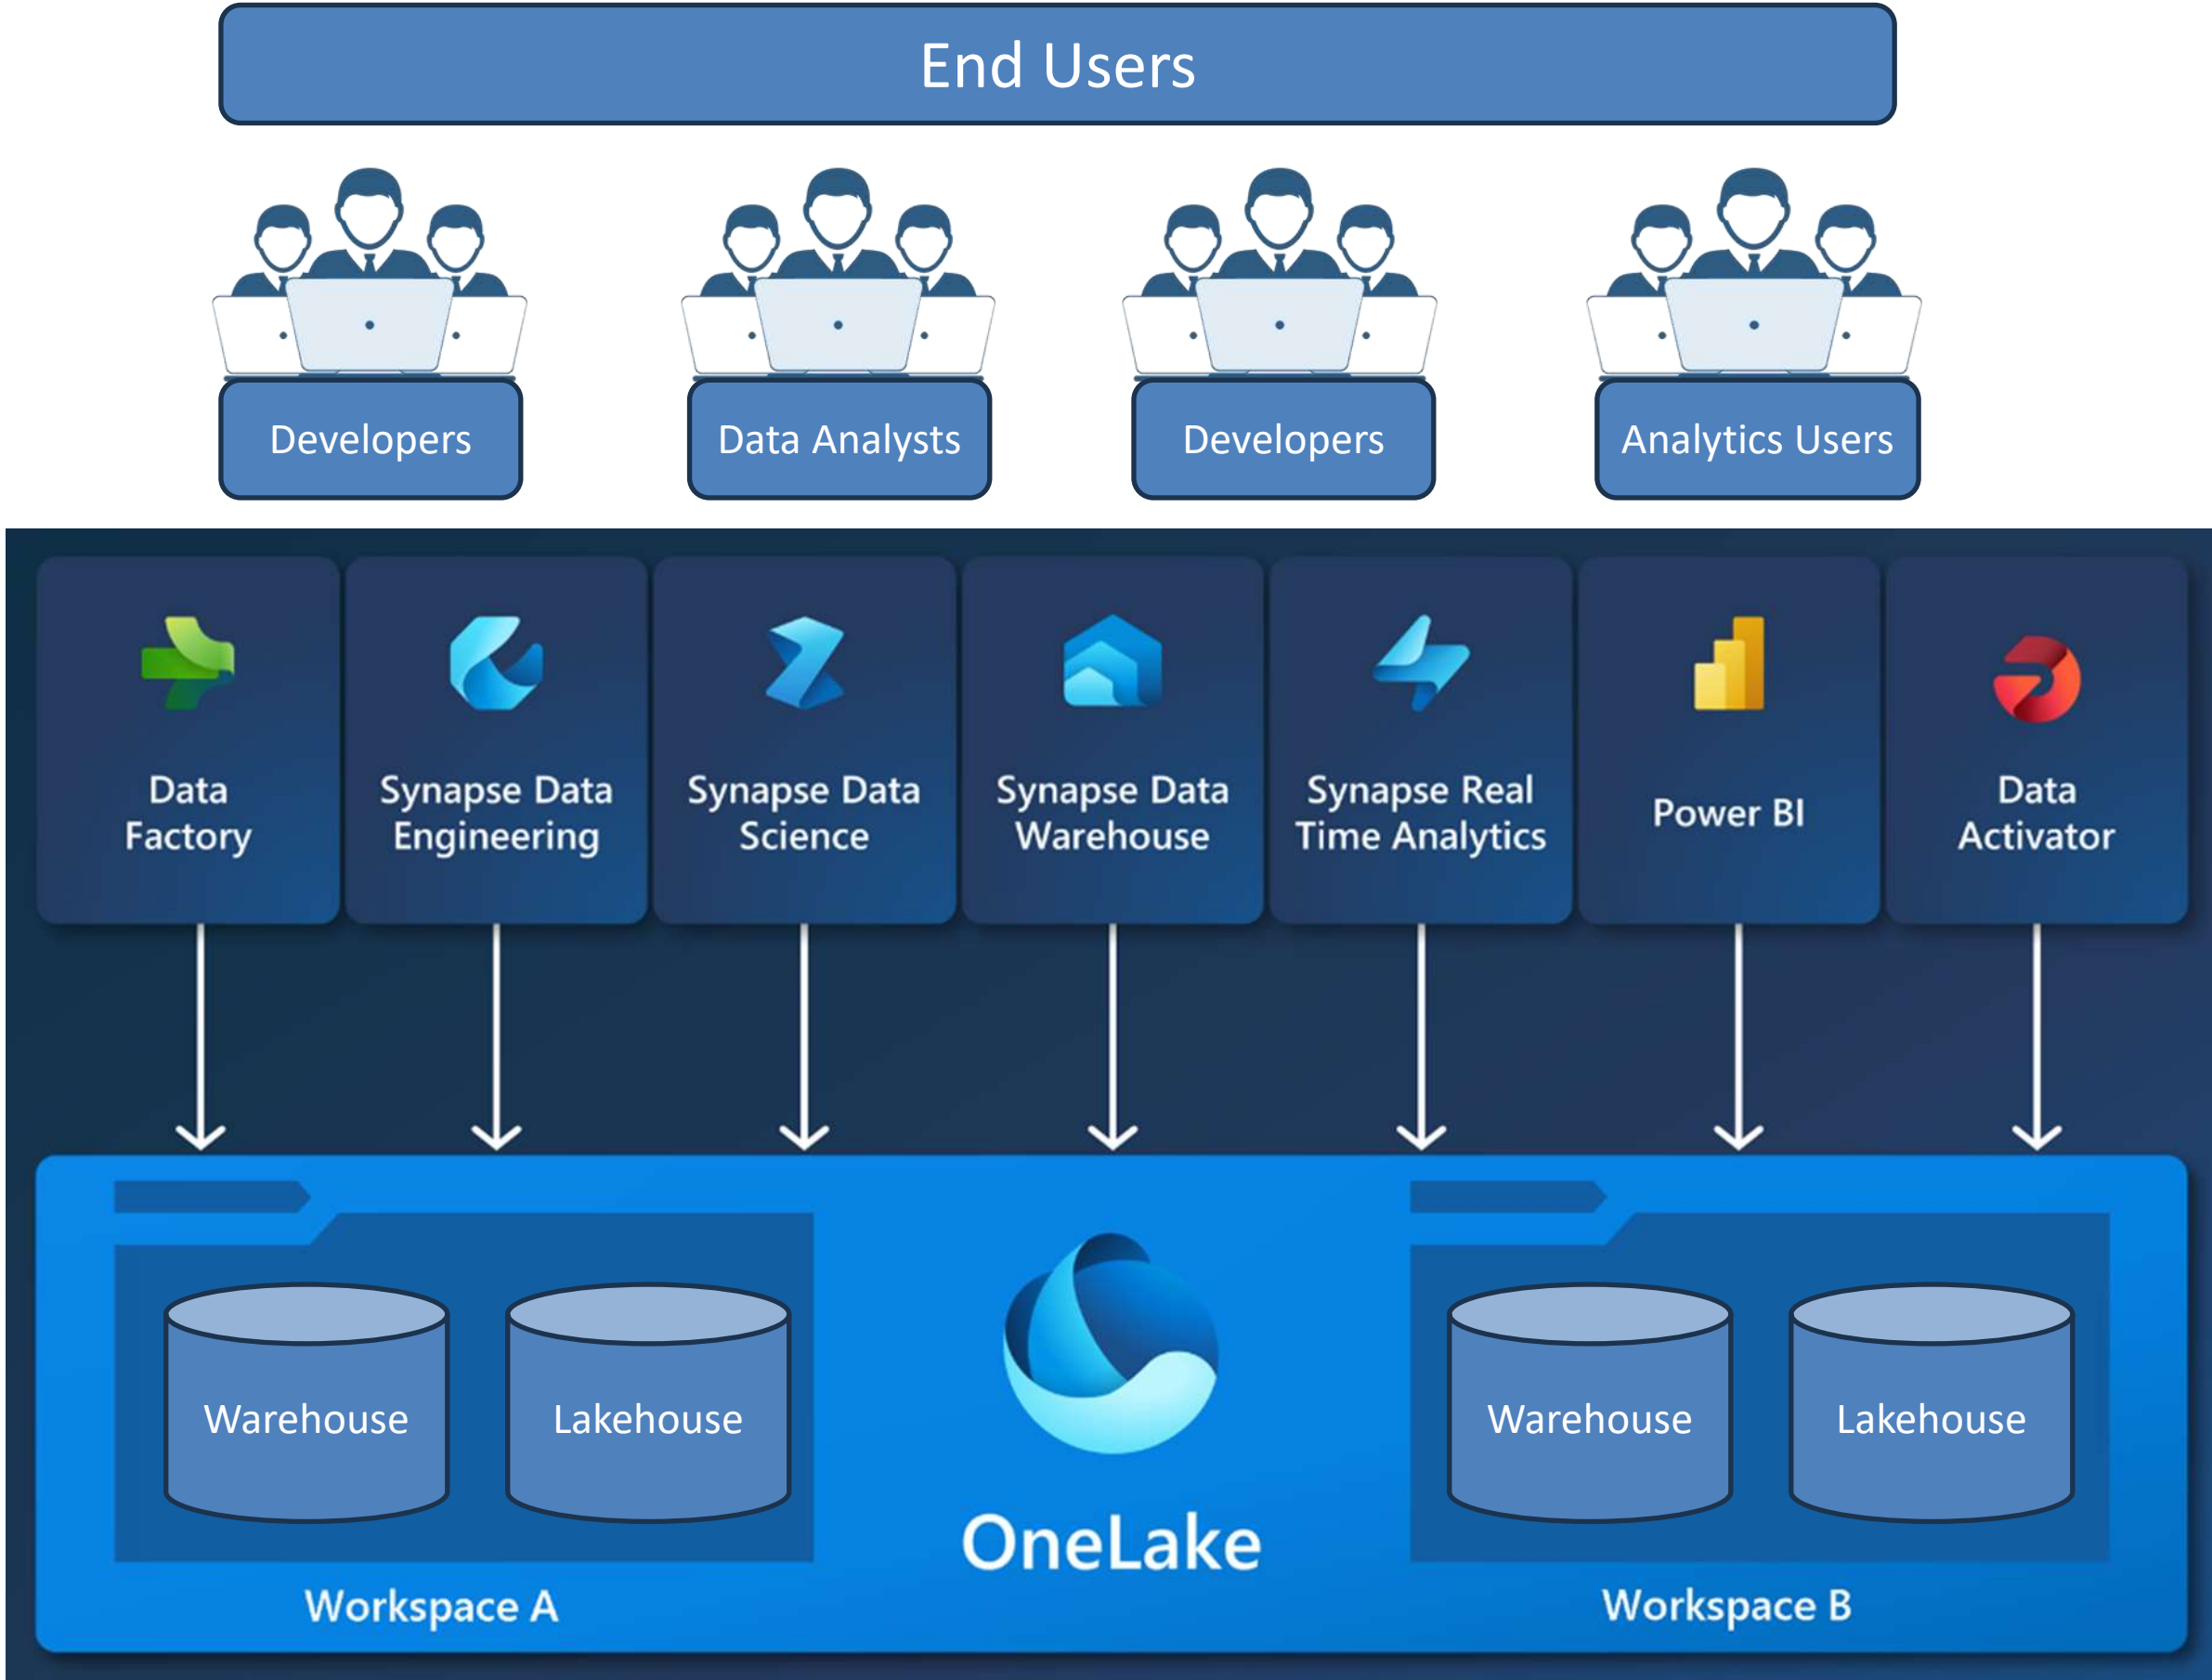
End Users

Developers

Data Analysts

Developers

Analytics Users

Data Factory

Synapse Data Engineering

Synapse Data Science

Synapse Data Warehouse

Synapse Real Time Analytics

Power BI

Data Activator

Warehouse

Lakehouse

Workspace A

OneLake

Warehouse

Lakehouse

Workspace B